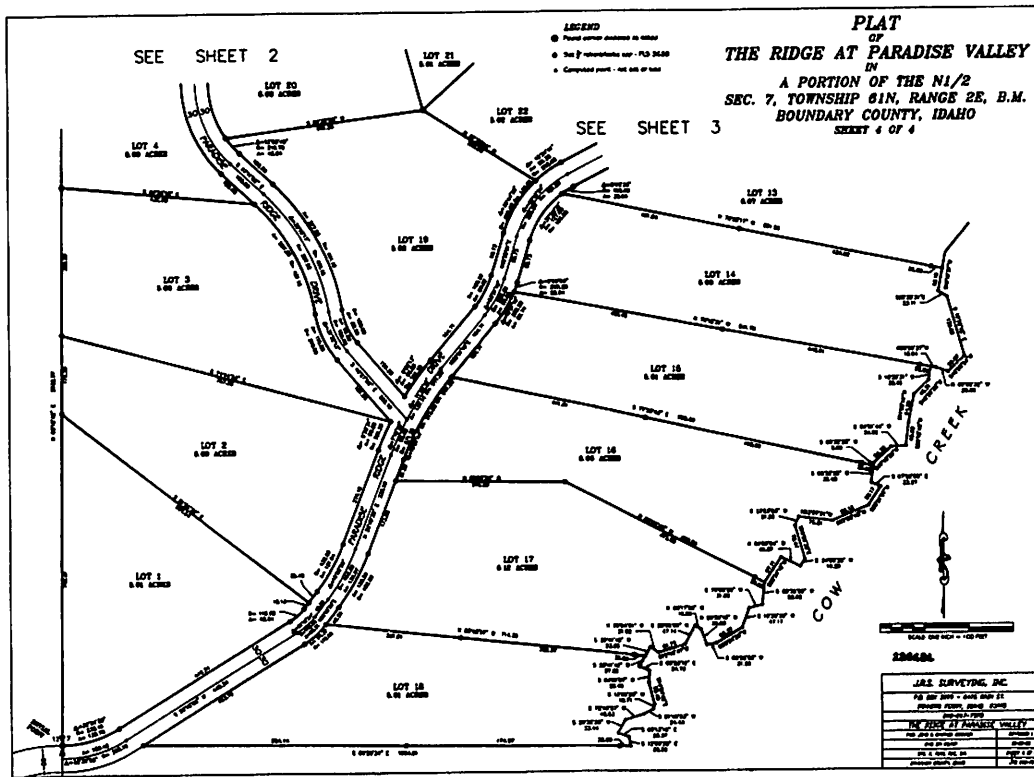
PLAT
OF
THE RIDGE AT PARADISE VALLEY
IN
A PORTION OF THE N1/2
SEC. 7, TOWNSHIP 61N, RANGE 2E, B.M.
BOUNDARY COUNTY, IDAHO
SHEET 4 OF 4

LEGEND
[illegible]
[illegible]
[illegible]

SEE SHEET 2

SEE SHEET 3

LOT 21
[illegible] ACRES

LOT 20
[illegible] ACRES

LOT 22
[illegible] ACRES

LOT 4
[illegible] ACRES

LOT 13
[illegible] ACRES

LOT 19
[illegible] ACRES

LOT 3
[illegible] ACRES

LOT 14
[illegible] ACRES

LOT 15
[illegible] ACRES

LOT 2
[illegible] ACRES

LOT 16
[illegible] ACRES

LOT 17
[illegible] ACRES

LOT 1
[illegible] ACRES

LOT 18
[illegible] ACRES

PARADISE RIDGE DRIVE

PARADISE RIDGE

ROAD

COW CREEK

30 30

226424

J.R.S. SURVEYING, INC.
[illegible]
THE RIDGE AT PARADISE VALLEY
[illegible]